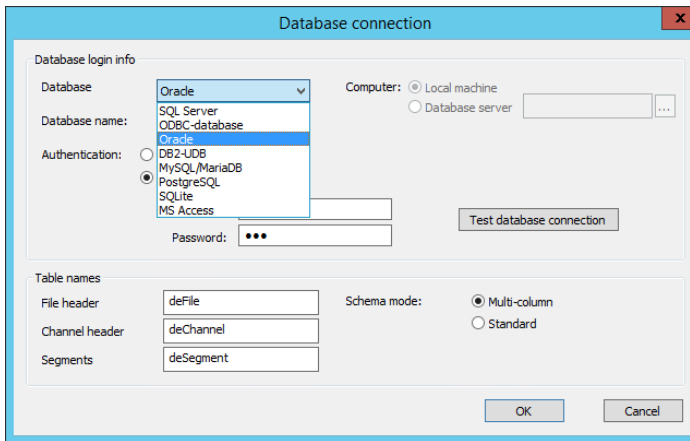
Database connection

Database login info

Database

Oracle

SQL Server
ODBC-database
Oracle
DB2-UDB
MySQL/MariaDB
PostgreSQL
SQLite
MS Access

Computer: Local machine

Database server

...

Database name:

Authentication:

Test database connection

Password: •••

Table names

File header deFile

Channel header deChannel

Segments deSegment

Schema mode: Multi-column

Standard

OK

Cancel